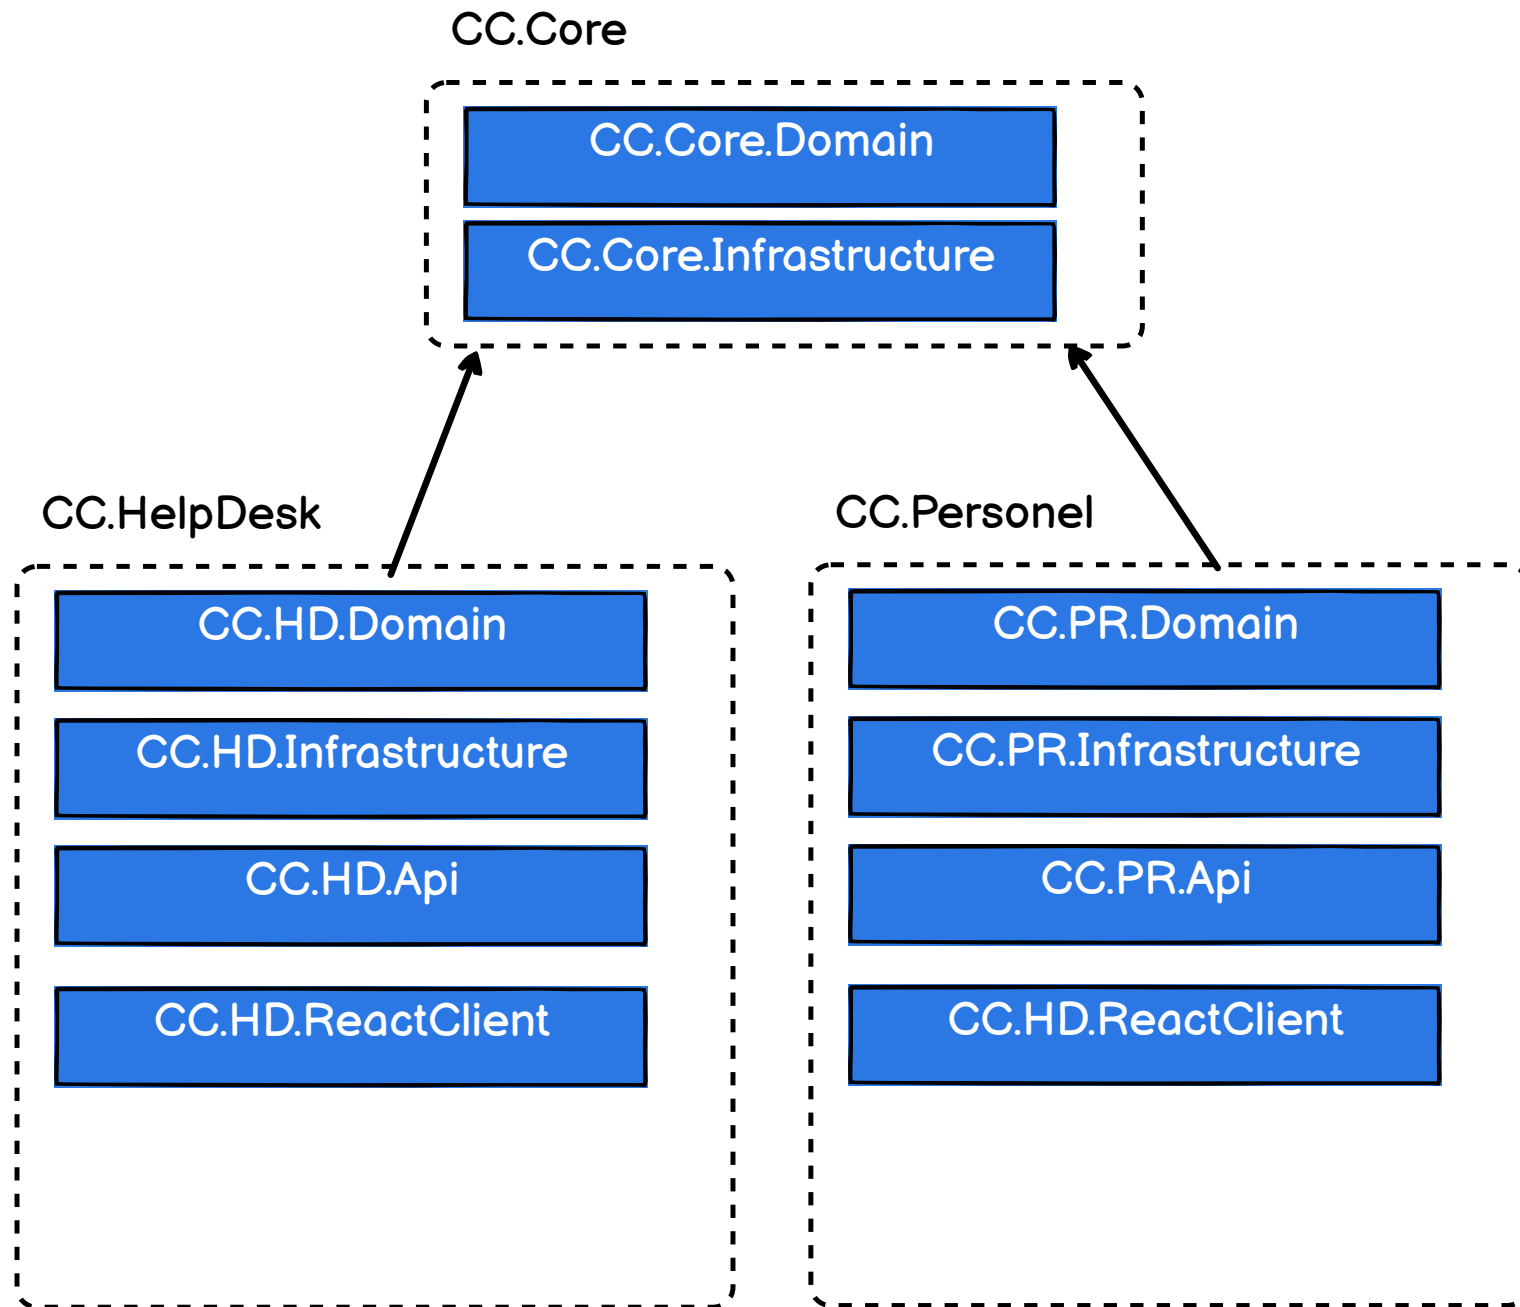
CC.Core

CC.Core.Domain

CC.Core.Infrastructure

CC.HelpDesk

CC.HD.Domain

CC.HD.Infrastructure

CC.HD.Api

CC.HD.ReactClient

CC.Personel

CC.PR.Domain

CC.PR.Infrastructure

CC.PR.Api

CC.HD.ReactClient